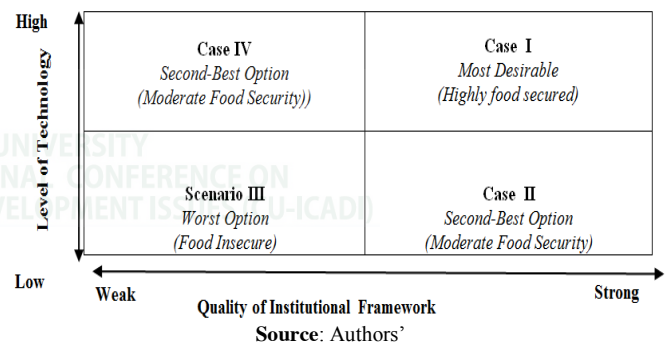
High

Level of Technology

Case IV
Second-Best Option
(Moderate Food Security))

Case I
Most Desirable
(Highly food secured)

UNIVERSITY
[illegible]NAL CONFERENCE ON
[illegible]VELOPMENT ISS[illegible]U-ICADI)

Scenario III
Worst Option
(Food Insecure)

Case II
Second-Best Option
(Moderate Food Security)

Low

Weak

Quality of Institutional Framework

Strong

Source: Authors'